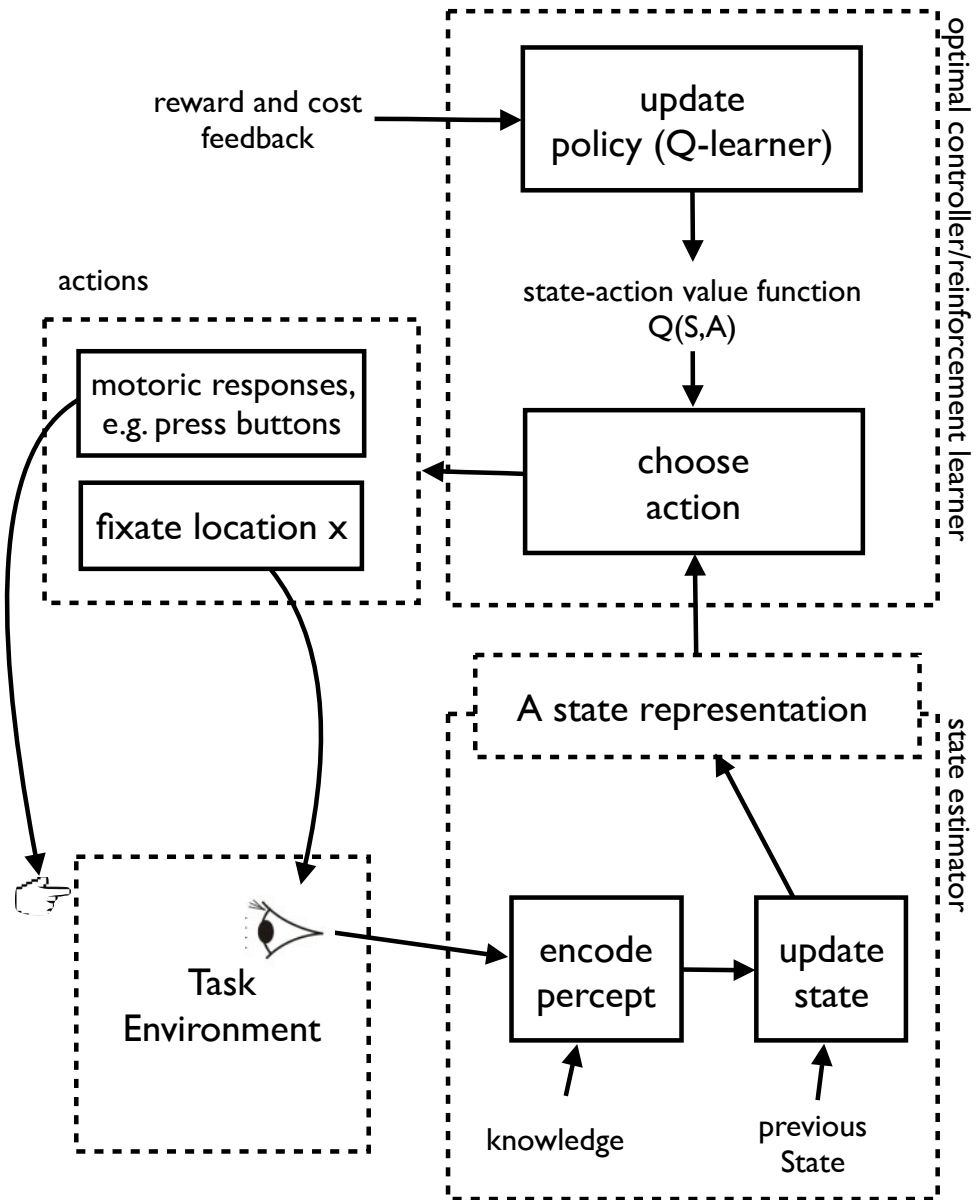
reward and cost feedback

update policy (Q-learner)

state-action value function Q(S,A)

choose action

optimal controller/reinforcement learner

actions

motoric responses, e.g. press buttons

fixate location x

A state representation

state estimator

Task Environment

encode percept

update state

knowledge

previous State